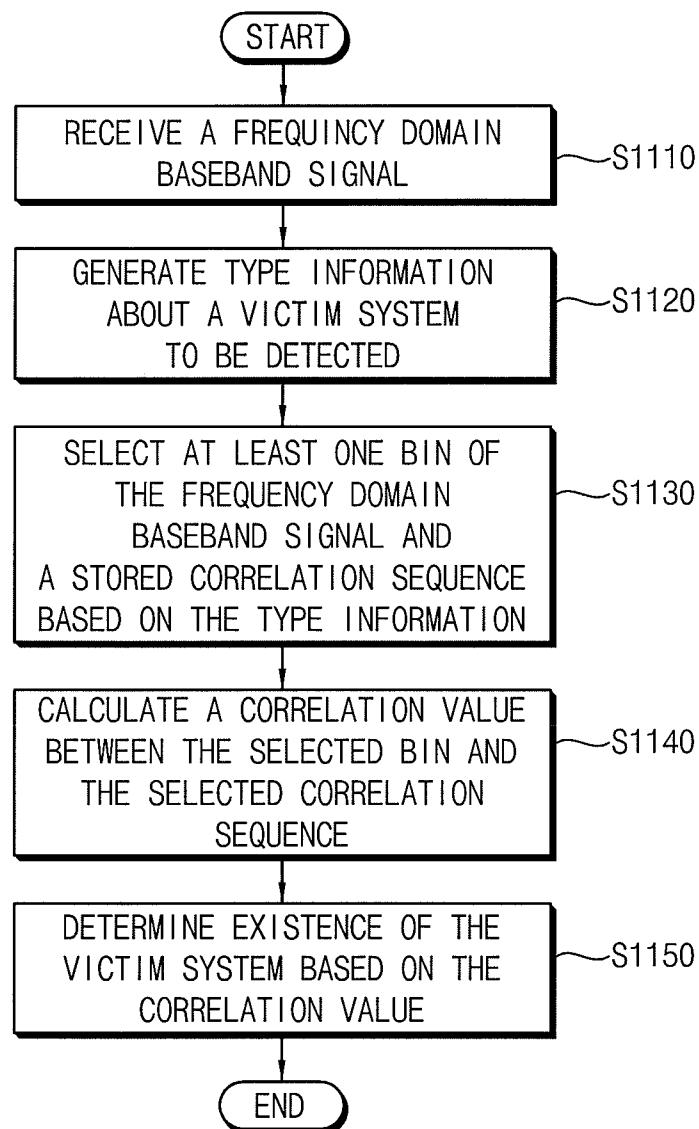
START

RECEIVE A FREQUINCY DOMAIN BASEBAND SIGNAL

S1110

GENERATE TYPE INFORMATION ABOUT A VICTIM SYSTEM TO BE DETECTED

S1120

SELECT AT LEAST ONE BIN OF THE FREQUENCY DOMAIN BASEBAND SIGNAL AND A STORED CORRELATION SEQUENCE BASED ON THE TYPE INFORMATION

S1130

CALCULATE A CORRELATION VALUE BETWEEN THE SELECTED BIN AND THE SELECTED CORRELATION SEQUENCE

S1140

DETERMINE EXISTENCE OF THE VICTIM SYSTEM BASED ON THE CORRELATION VALUE

S1150

END